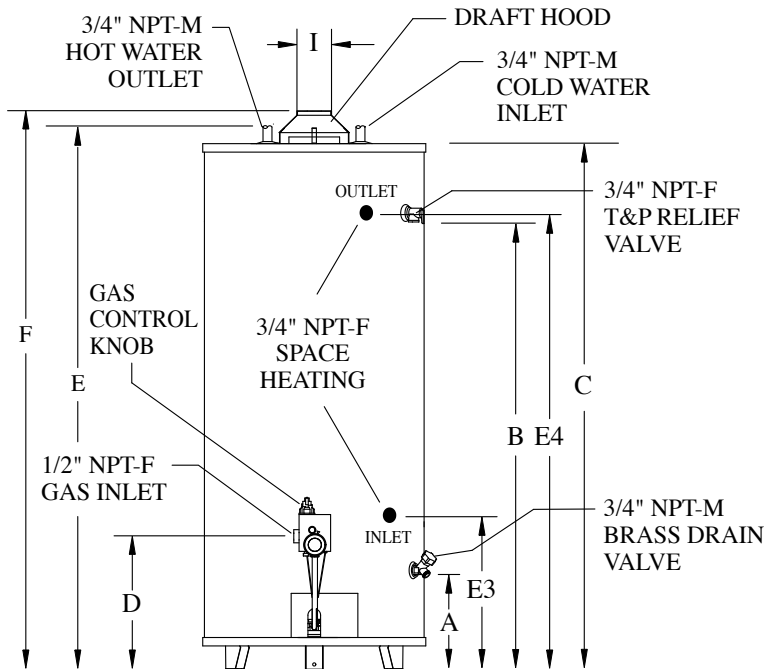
3/4" NPT-M HOT WATER OUTLET

I

DRAFT HOOD

3/4" NPT-M COLD WATER INLET

OUTLET

3/4" NPT-F T&P RELIEF VALVE

GAS CONTROL KNOB

3/4" NPT-F SPACE HEATING

F

E

C

B

E4

1/2" NPT-F GAS INLET

INLET

3/4" NPT-M BRASS DRAIN VALVE

D

E3

A